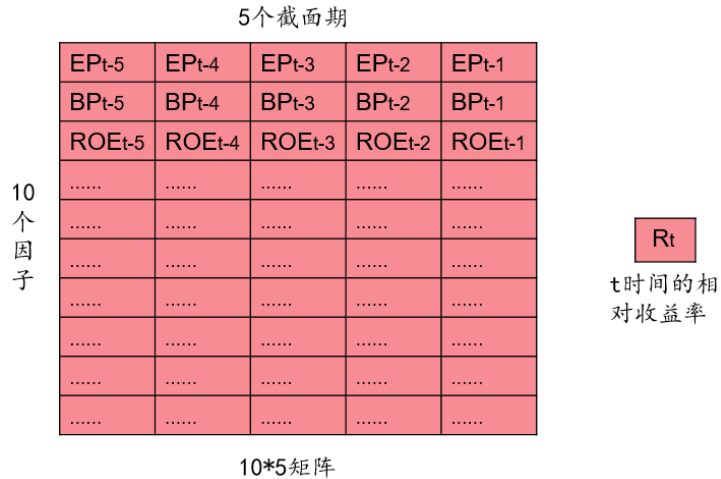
5个截面期

10个因子

| EPt-5 | EPt-4 | EPt-3 | EPt-2 | EPt-1 |
|---|---|---|---|---|
| BPt-5 | BPt-4 | BPt-3 | BPt-2 | BPt-1 |
| ROEt-5 | ROEt-4 | ROEt-3 | ROEt-2 | ROEt-1 |
| ...... | ...... | ...... | ...... | ...... |
| ...... | ...... | ...... | ...... | ...... |
| ...... | ...... | ...... | ...... | ...... |
| ...... | ...... | ...... | ...... | ...... |
| ...... | ...... | ...... | ...... | ...... |
| ...... | ...... | ...... | ...... | ...... |
| ...... | ...... | ...... | ...... | ...... |

Rt

t时间的相对收益率

10*5矩阵